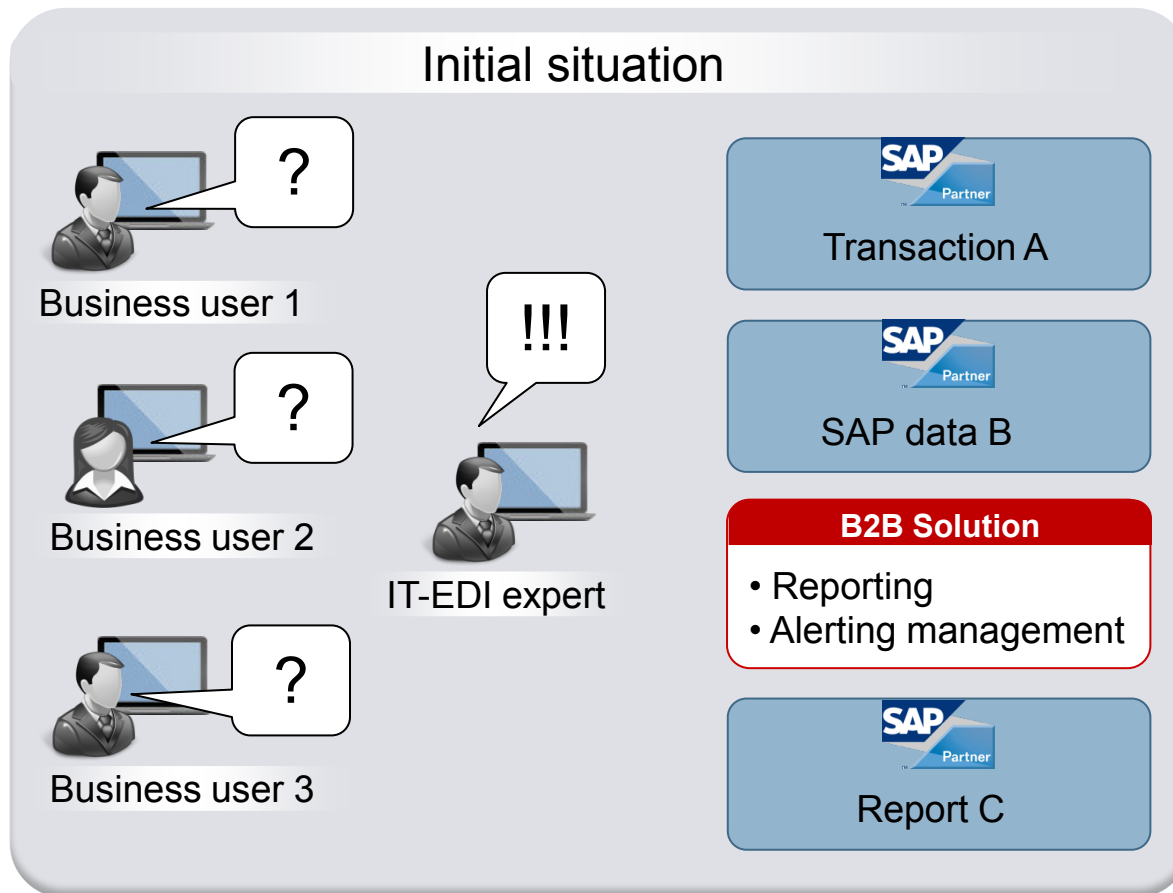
Initial situation

?

Business user 1

?

Business user 2

?

Business user 3

!!!

IT-EDI expert

SAP Partner

Transaction A

SAP Partner

SAP data B

B2B Solution

• Reporting
• Alerting management

SAP Partner

Report C